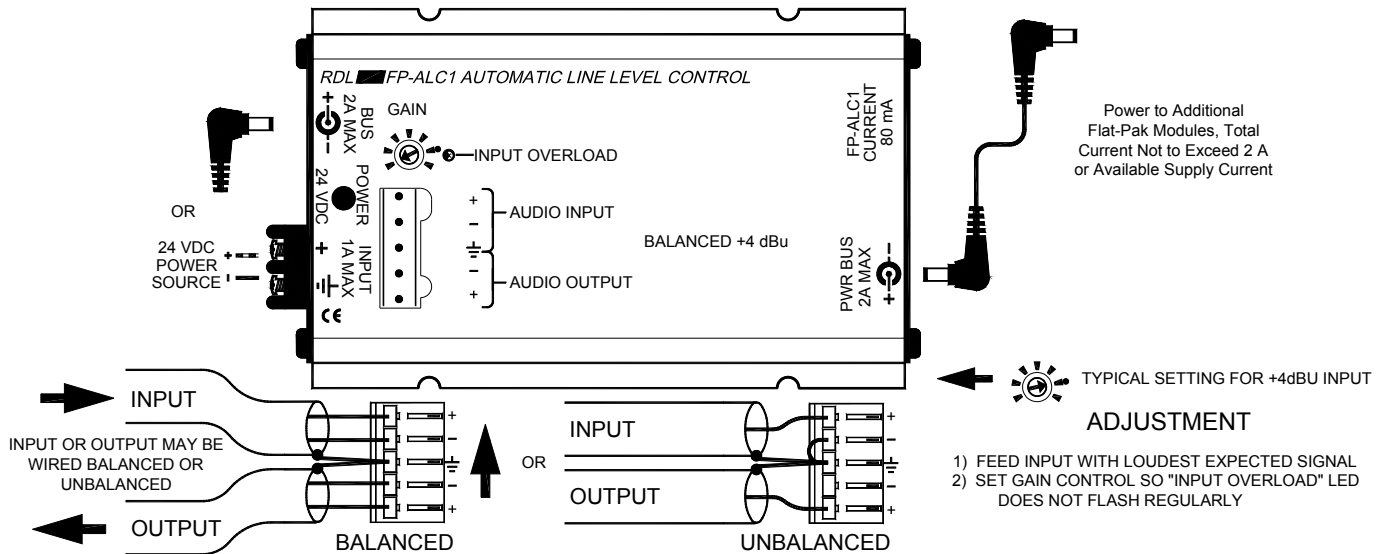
RDL FP-ALC1 AUTOMATIC LINE LEVEL CONTROL

BUS 2A MAX
+
–

GAIN

INPUT OVERLOAD

24 VDC POWER

INPUT 1A MAX

+
–
AUDIO INPUT

–
+
AUDIO OUTPUT

BALANCED +4 dBu

CE

FP-ALC1 CURRENT 80 mA

PWR BUS 2A MAX
+
–

OR

24 VDC POWER SOURCE
+
–

Power to Additional Flat-Pak Modules, Total Current Not to Exceed 2 A or Available Supply Current

INPUT

INPUT OR OUTPUT MAY BE WIRED BALANCED OR UNBALANCED

OUTPUT

+
–
–
+

BALANCED

OR

INPUT

OUTPUT

+
–
–
+

UNBALANCED

TYPICAL SETTING FOR +4dBU INPUT

ADJUSTMENT

1) FEED INPUT WITH LOUDEST EXPECTED SIGNAL
2) SET GAIN CONTROL SO "INPUT OVERLOAD" LED DOES NOT FLASH REGULARLY